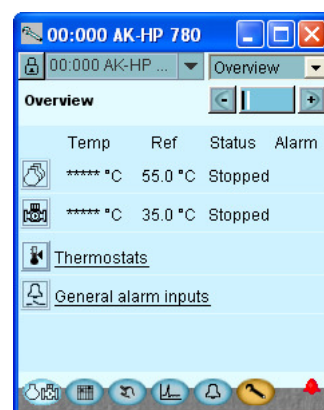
00:000 AK-HP 780

00:000 AK-HP ...

Overview

Overview

| | Temp | Ref | Status | Alarm |
|---|---|---|---|---|
| | ***** °C | 55.0 °C | Stopped | |
| | ***** °C | 35.0 °C | Stopped | |

Thermostats

General alarm inputs